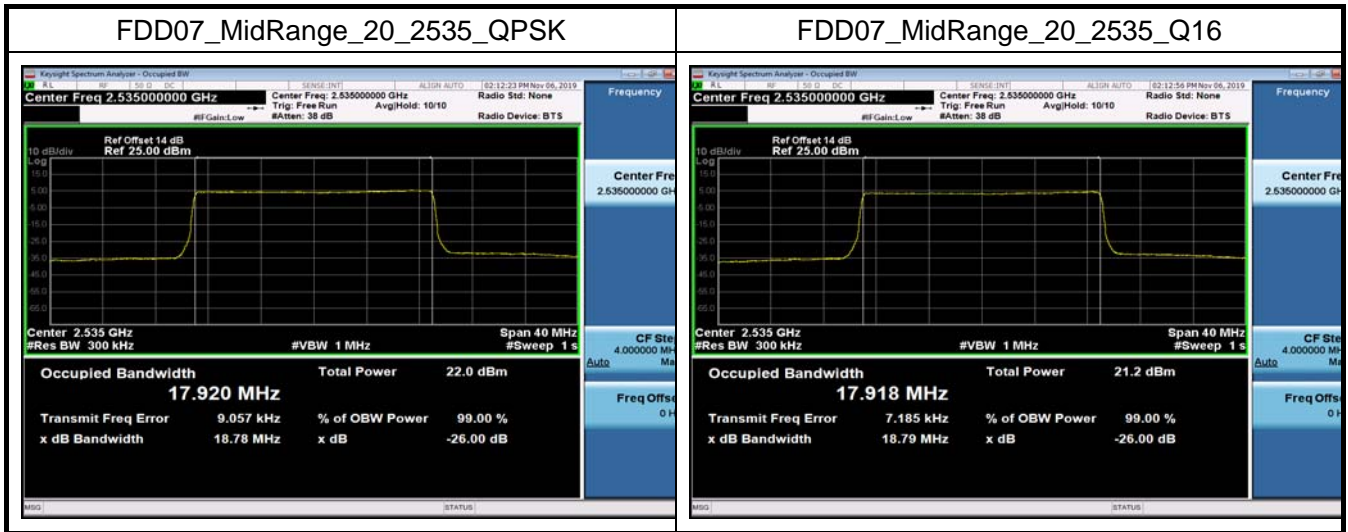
| FDD07_MidRange_20_2535_QPSK | FDD07_MidRange_20_2535_Q16 |
|---|---|
| Keysight Spectrum Analyzer - Occupied BW<br>RL RF 50 Ω DC SENSE:INT ALIGN AUTO 02:12:23 PM Nov 06, 2019<br>Center Freq 2.535000000 GHz<br>Center Freq: 2.535000000 GHz<br>Trig: Free Run Avg\|Hold: 10/10<br>#IFGain:Low #Atten: 38 dB<br>Radio Std: None<br>Radio Device: BTS<br>Frequency<br>10 dB/div Ref Offset 14 dB Ref 25.00 dBm<br>Log<br>15.0<br>5.00<br>-5.00<br>-15.0<br>-25.0<br>-35.0<br>-45.0<br>-55.0<br>-65.0<br>Center 2.535 GHz<br>#Res BW 300 kHz<br>#VBW 1 MHz<br>Span 40 MHz<br>#Sweep 1 s<br>Center Fre<br>2.535000000 GH<br>CF Ste<br>4.000000 MH<br>Auto Ma<br>Occupied Bandwidth<br>17.920 MHz<br>Total Power 22.0 dBm<br>Transmit Freq Error 9.057 kHz<br>% of OBW Power 99.00 %<br>x dB Bandwidth 18.78 MHz<br>x dB -26.00 dB<br>Freq Offse<br>0 H<br>MSG<br>STATUS | Keysight Spectrum Analyzer - Occupied BW<br>RL RF 50 Ω DC SENSE:INT ALIGN AUTO 02:12:56 PM Nov 06, 2019<br>Center Freq 2.535000000 GHz<br>Center Freq: 2.535000000 GHz<br>Trig: Free Run Avg\|Hold: 10/10<br>#IFGain:Low #Atten: 38 dB<br>Radio Std: None<br>Radio Device: BTS<br>Frequency<br>10 dB/div Ref Offset 14 dB Ref 25.00 dBm<br>Log<br>15.0<br>5.00<br>-5.00<br>-15.0<br>-25.0<br>-35.0<br>-45.0<br>-55.0<br>-65.0<br>Center 2.535 GHz<br>#Res BW 300 kHz<br>#VBW 1 MHz<br>Span 40 MHz<br>#Sweep 1 s<br>Center Fre<br>2.535000000 GH<br>CF Ste<br>4.000000 MH<br>Auto Ma<br>Occupied Bandwidth<br>17.918 MHz<br>Total Power 21.2 dBm<br>Transmit Freq Error 7.185 kHz<br>% of OBW Power 99.00 %<br>x dB Bandwidth 18.79 MHz<br>x dB -26.00 dB<br>Freq Offse<br>0 H<br>MSG<br>STATUS |